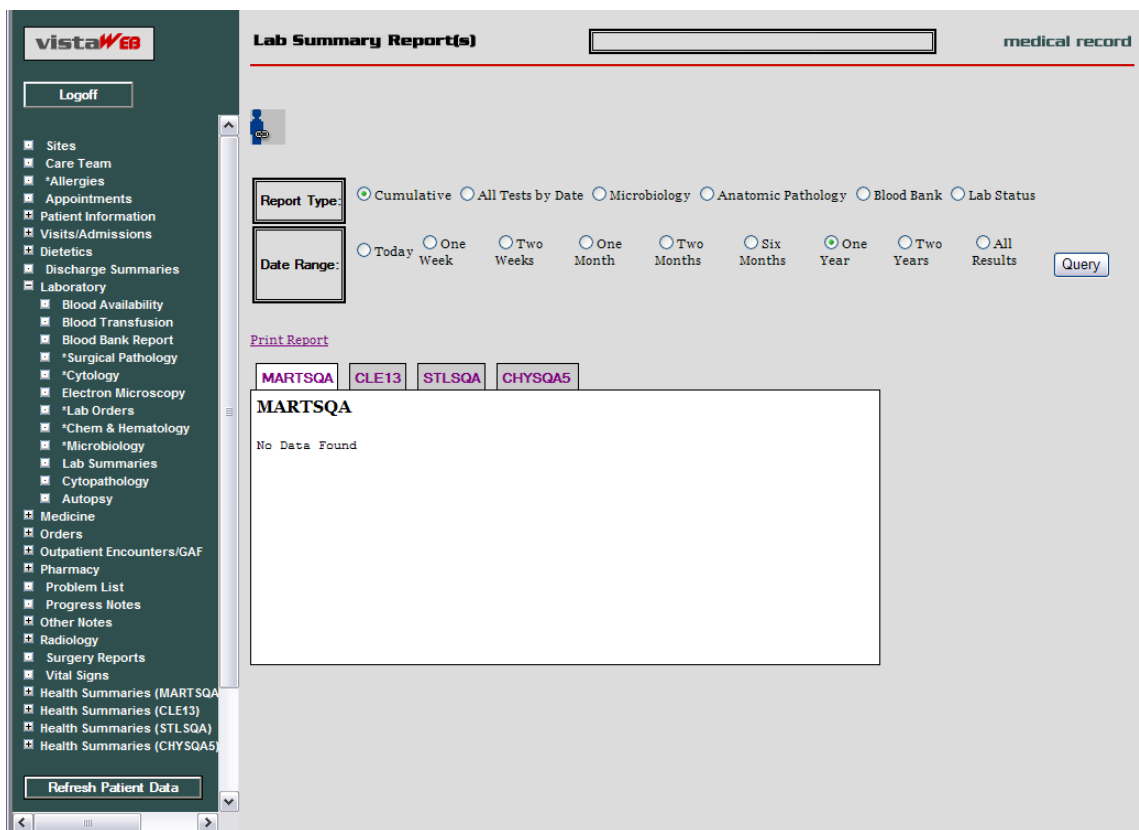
vistaWEB

Logoff

Sites
Care Team
*Allergies
Appointments
Patient Information
Visits/Admissions
Dietetics
Discharge Summaries
Laboratory
Blood Availability
Blood Transfusion
Blood Bank Report
*Surgical Pathology
*Cytology
Electron Microscopy
*Lab Orders
*Chem & Hematology
*Microbiology
Lab Summaries
Cytopathology
Autopsy
Medicine
Orders
Outpatient Encounters/GAF
Pharmacy
Problem List
Progress Notes
Other Notes
Radiology
Surgery Reports
Vital Signs
Health Summaries (MARTSQA
Health Summaries (CLE13)
Health Summaries (STLSQA)
Health Summaries (CHYSQA5)

Refresh Patient Data

Lab Summary Report(s)

medical record

Report Type: Cumulative All Tests by Date Microbiology Anatomic Pathology Blood Bank Lab Status

Date Range: Today One Week Two Weeks One Month Two Months Six Months One Year Two Years All Results Query

Print Report

MARTSQA CLE13 STLSQA CHYSQA5

MARTSQA

No Data Found